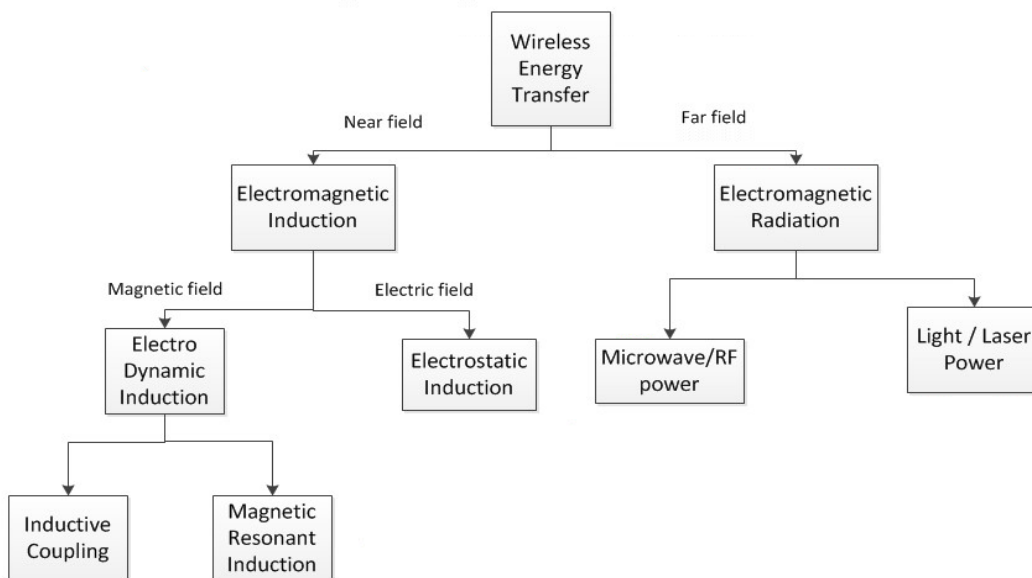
Wireless Energy Transfer

Near field

Far field

Electromagnetic Induction

Electromagnetic Radiation

Magnetic field

Electric field

Electro Dynamic Induction

Electrostatic Induction

Microwave/RF power

Light / Laser Power

Inductive Coupling

Magnetic Resonant Induction